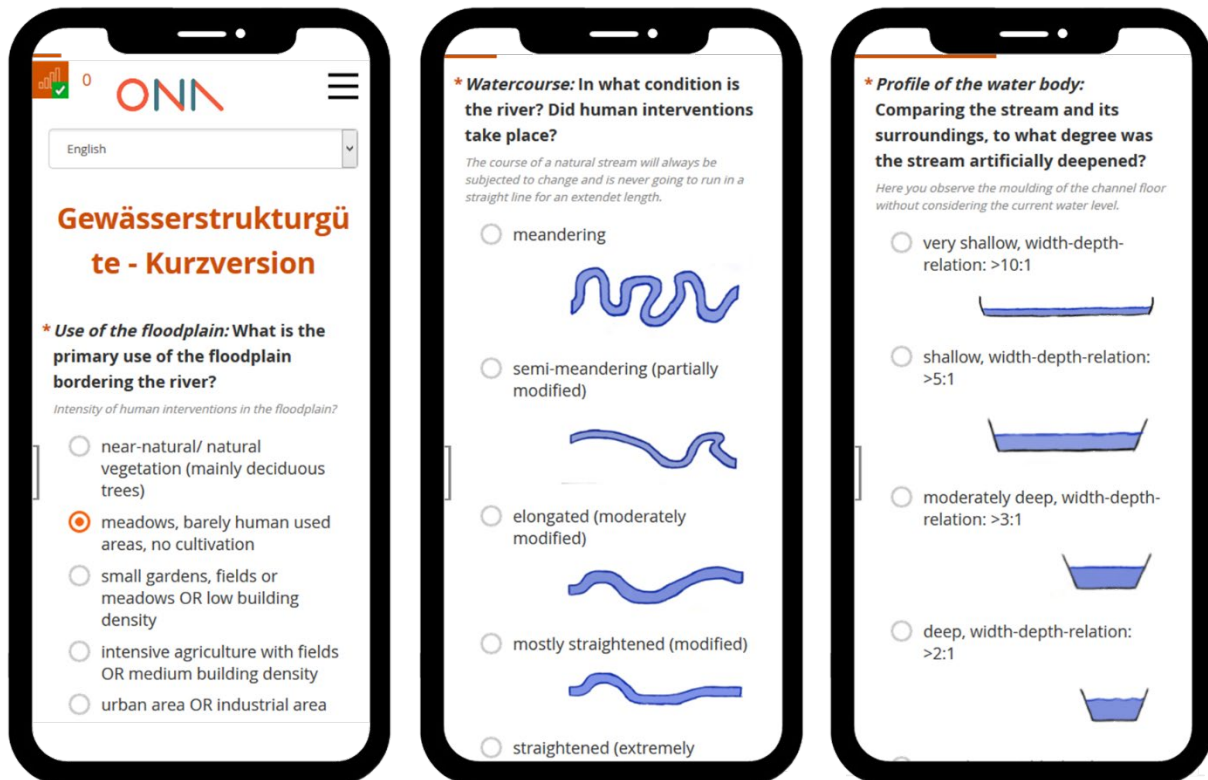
0 ONA

English

Gewässerstrukturgüte - Kurzversion

* *Use of the floodplain:* What is the primary use of the floodplain bordering the river?

*Intensity of human interventions in the floodplain?*

near-natural/ natural vegetation (mainly deciduous trees)

meadows, barely human used areas, no cultivation

small gardens, fields or meadows OR low building density

intensive agriculture with fields OR medium building density

urban area OR industrial area

* *Watercourse:* In what condition is the river? Did human interventions take place?

*The course of a natural stream will always be subjected to change and is never going to run in a straight line for an extendet length.*

meandering

semi-meandering (partially modified)

elongated (moderately modified)

mostly straightened (modified)

straightened (extremely

* *Profile of the water body:* Comparing the stream and its surroundings, to what degree was the stream artificially deepened?

*Here you observe the moulding of the channel floor without considering the current water level.*

very shallow, width-depth-relation: >10:1

shallow, width-depth-relation: >5:1

moderately deep, width-depth-relation: >3:1

deep, width-depth-relation: >2:1